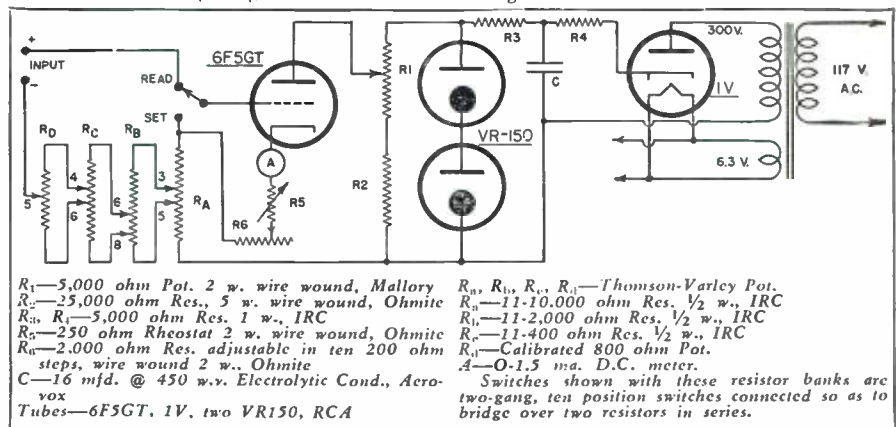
INPUT

+

−

READ

SET

6F5GT

A

R5

R6

RD

RC

RB

RA

5

4

6

6

8

3

5

R1

R2

R3

R4

C

VR-150

1V

300V.

117 V. A.C.

6.3 V.

$R_1$—5,000 ohm Pot. 2 w. wire wound, Mallory
$R_2$—25,000 ohm Res., 5 w. wire wound, Ohmite
$R_3$, $R_4$—5,000 ohm Res. 1 w., IRC
$R_5$—250 ohm Rheostat 2 w. wire wound, Ohmite
$R_6$—2,000 ohm Res. adjustable in ten 200 ohm steps, wire wound 2 w., Ohmite
C—16 mfd. @ 450 w.v. Electrolytic Cond., Aerovox
Tubes—6F5GT, 1V, two VR150, RCA

$R_a$, $R_b$, $R_c$, $R_d$—Thomson-Varley Pot.
$R_a$—11-10,000 ohm Res. ½ w., IRC
$R_b$—11-2,000 ohm Res. ½ w., IRC
$R_c$—11-400 ohm Res. ½ w., IRC
$R_d$—Calibrated 800 ohm Pot.
A—O-1.5 ma. D.C. meter.
Switches shown with these resistor banks are two-gang, ten position switches connected so as to bridge over two resistors in series.